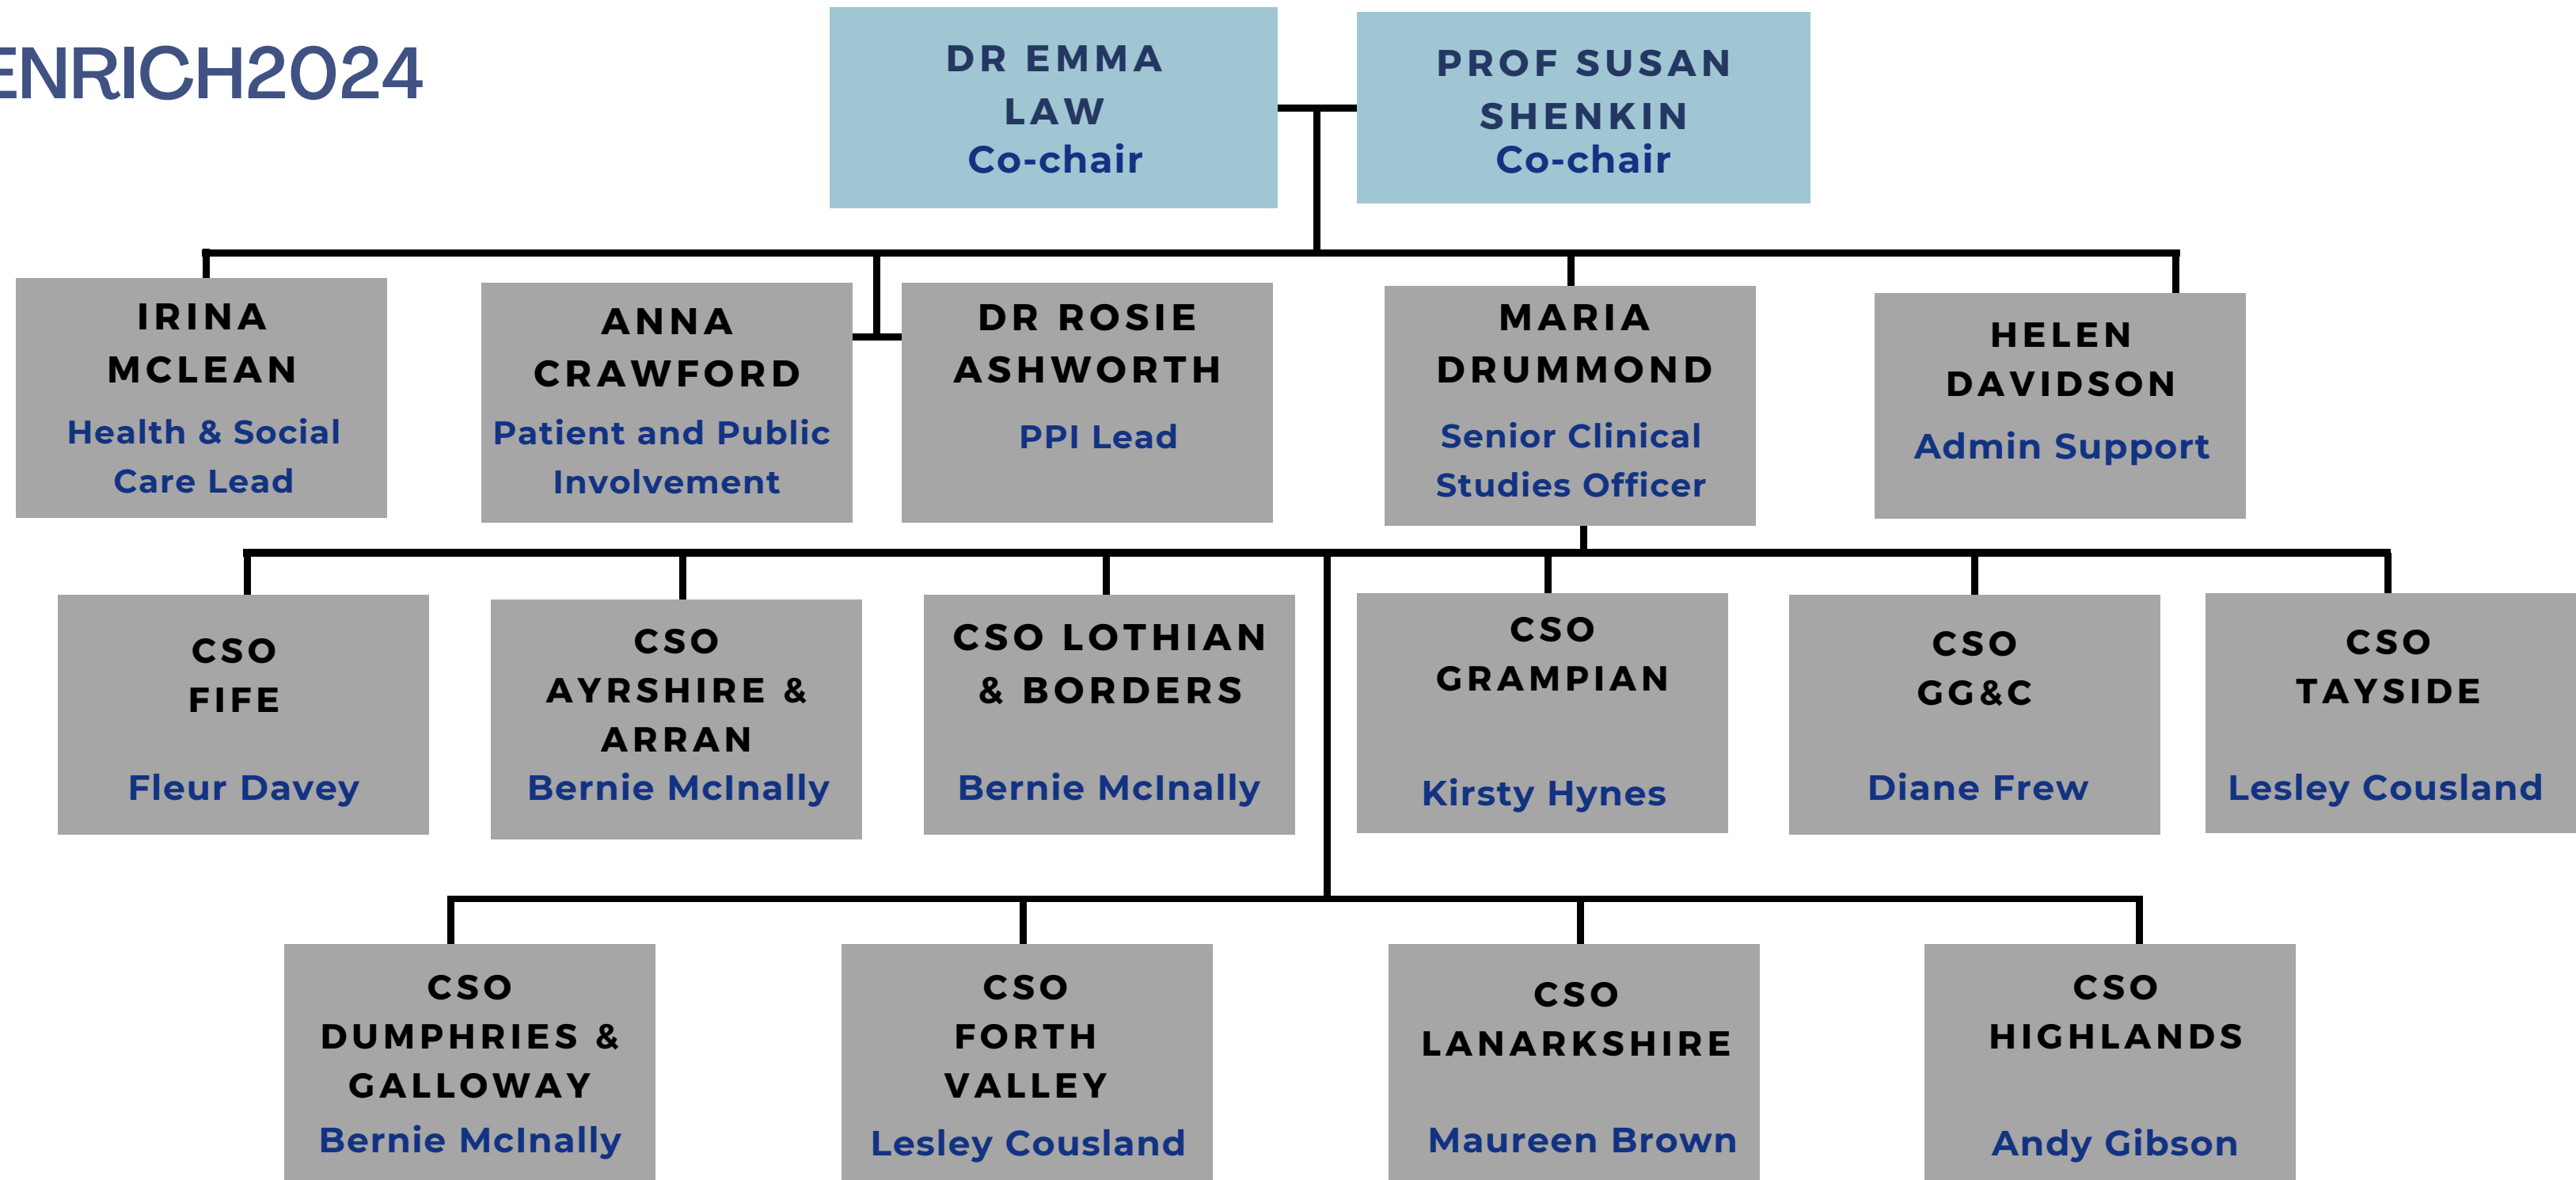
ENRICH2024

DR EMMA LAW
Co-chair

PROF SUSAN SHENKIN
Co-chair

IRINA MCLEAN
Health & Social Care Lead

ANNA CRAWFORD
Patient and Public Involvement

DR ROSIE ASHWORTH
PPI Lead

MARIA DRUMMOND
Senior Clinical Studies Officer

HELEN DAVIDSON
Admin Support

CSO FIFE
Fleur Davey

CSO AYRSHIRE & ARRAN
Bernie McInally

CSO LOTHIAN & BORDERS
Bernie McInally

CSO GRAMPIAN
Kirsty Hynes

CSO GG&C
Diane Frew

CSO TAYSIDE
Lesley Cousland

CSO DUMPHRIES & GALLOWAY
Bernie McInally

CSO FORTH VALLEY
Lesley Cousland

CSO LANARKSHIRE
Maureen Brown

CSO HIGHLANDS
Andy Gibson